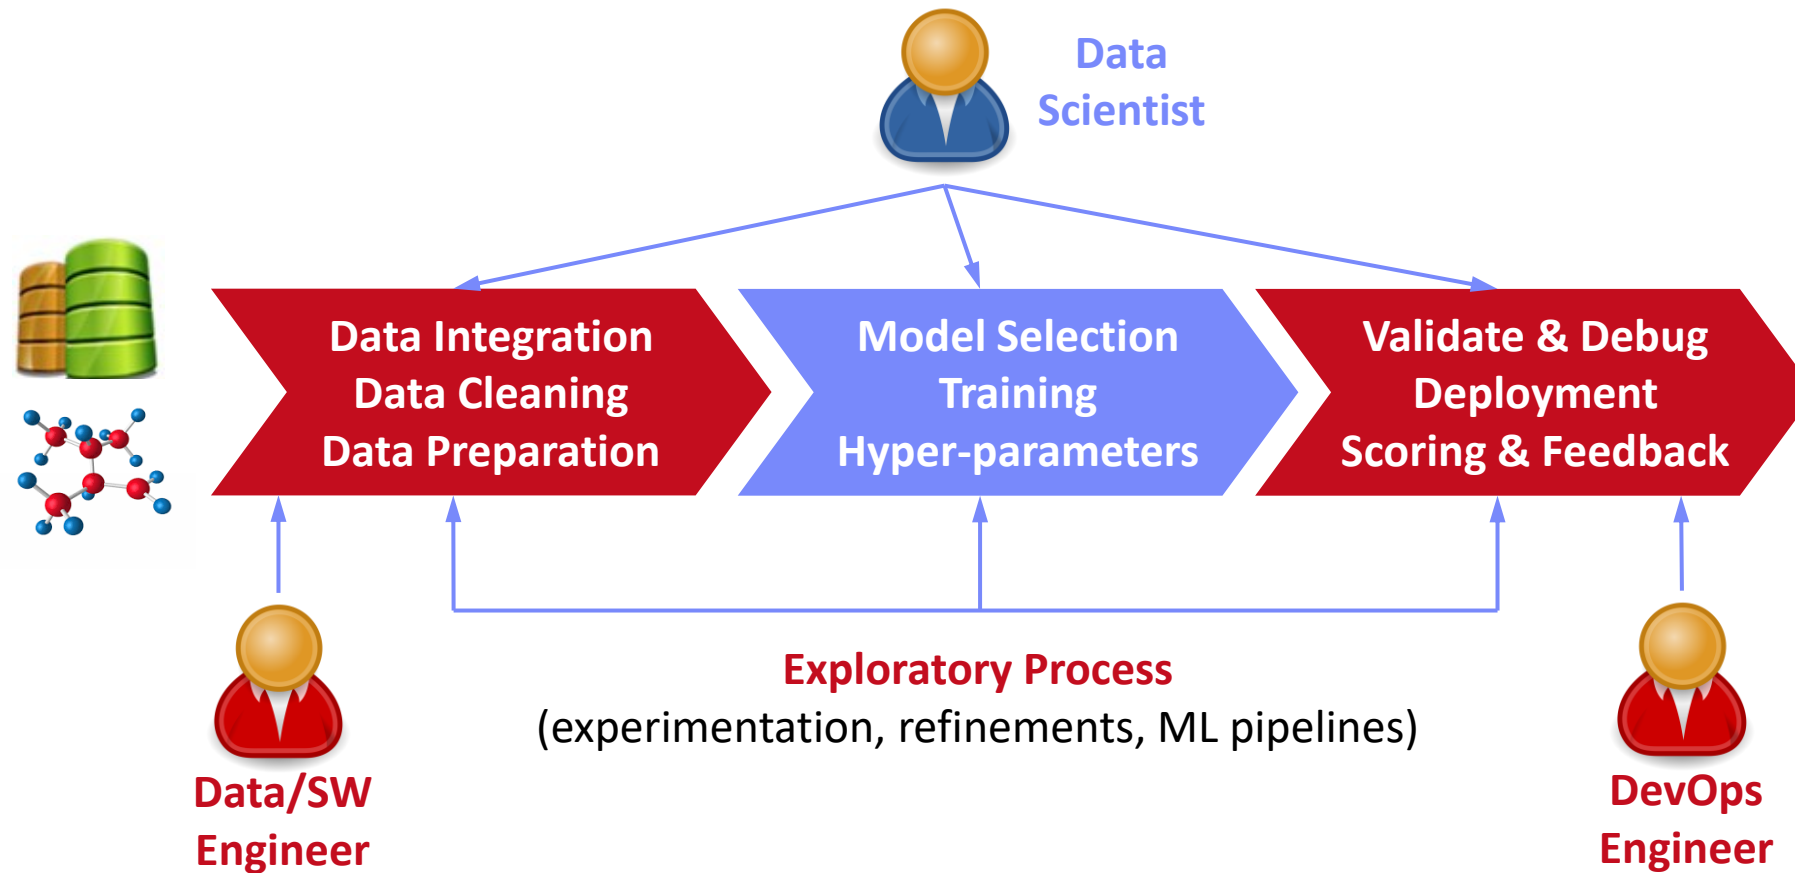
Data Scientist

Data Integration
Data Cleaning
Data Preparation

Model Selection
Training
Hyper-parameters

Validate & Debug
Deployment
Scoring & Feedback

Exploratory Process
(experimentation, refinements, ML pipelines)

Data/SW Engineer

DevOps Engineer